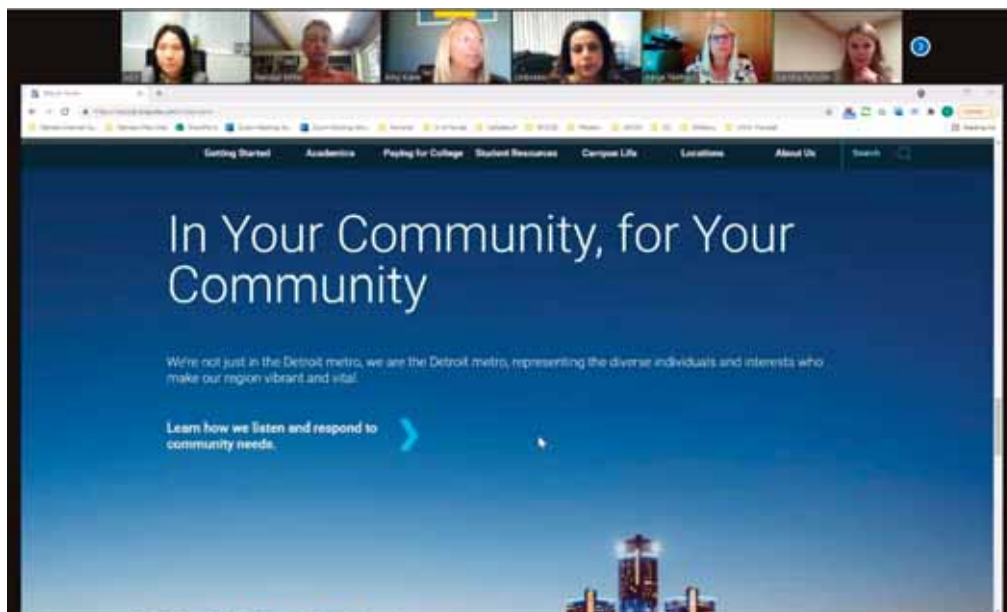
Getting Started Academics Paying for College Student Resources Campus Life Locations About Us Search

In Your Community, for Your Community

We're not just in the Detroit metro, we are the Detroit metro, representing the diverse individuals and interests who make our region vibrant and vital.

Learn how we listen and respond to community needs.